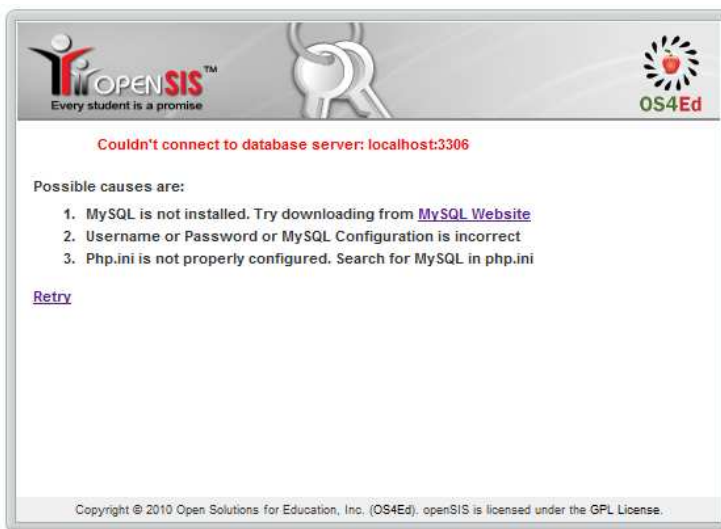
OPENSIS™
Every student is a promise

OS4Ed

Couldn't connect to database server: localhost:3306

Possible causes are:

1. MySQL is not installed. Try downloading from MySQL Website
2. Username or Password or MySQL Configuration is incorrect
3. Php.ini is not properly configured. Search for MySQL in php.ini

Retry

Copyright © 2010 Open Solutions for Education, Inc. (OS4Ed). openSIS is licensed under the GPL License.